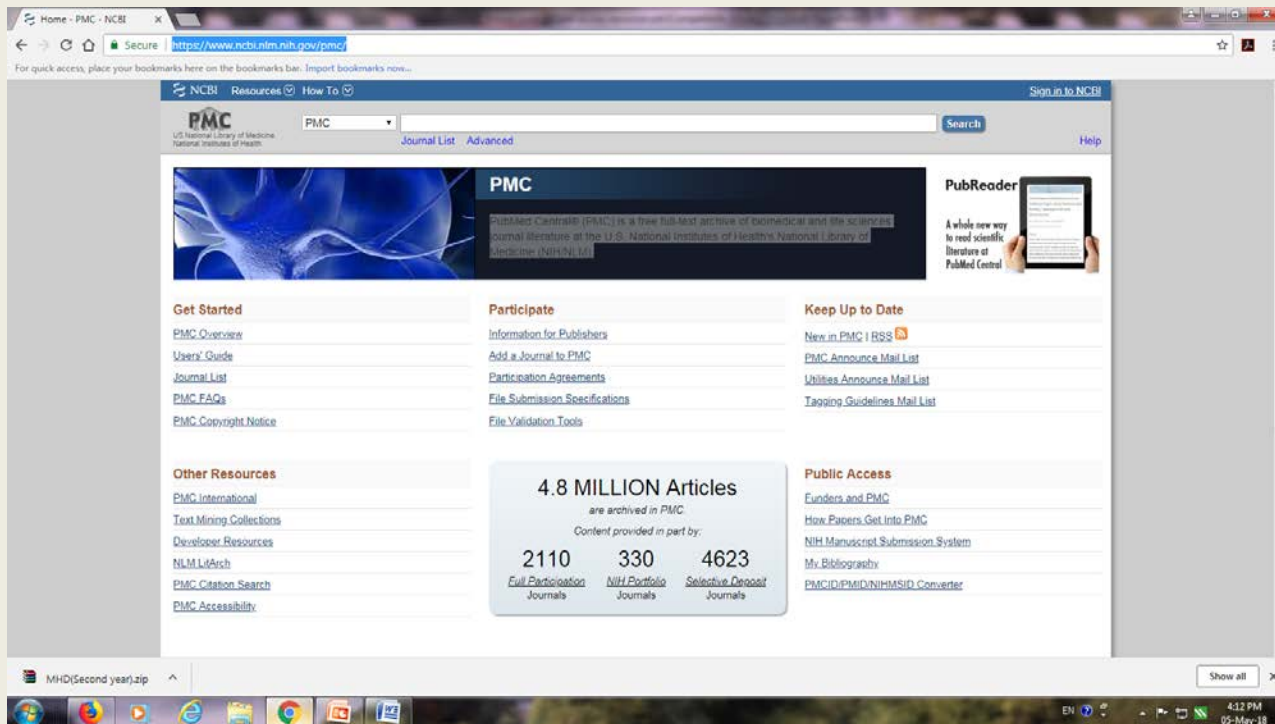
Home - PMC - NCBI

Secure | https://www.ncbi.nlm.nih.gov/pmc/

For quick access, place your bookmarks here on the bookmarks bar. Import bookmarks now...

NCBI Resources How To

Sign in to NCBI

PMC
US National Library of Medicine
National Institutes of Health

PMC

Search

Journal List Advanced

Help

PMC

PubMed Central® (PMC) is a free full-text archive of biomedical and life sciences journal literature at the U.S. National Institutes of Health's National Library of Medicine (NIH/NLM)

PubReader

A whole new way to read scientific literature at PubMed Central

Get Started

PMC Overview

Users' Guide

Journal List

PMC FAQs

PMC Copyright Notice

Participate

Information for Publishers

Add a Journal to PMC

Participation Agreements

File Submission Specifications

File Validation Tools

Keep Up to Date

New in PMC | RSS

PMC Announce Mail List

Utilities Announce Mail List

Tagging Guidelines Mail List

Other Resources

PMC International

Text Mining Collections

Developer Resources

NLM LitArch

PMC Citation Search

PMC Accessibility

4.8 MILLION Articles

are archived in PMC.

Content provided in part by:

2110
Full Participation
Journals

330
NIH Portfolio
Journals

4623
Selective Deposit
Journals

Public Access

Funders and PMC

How Papers Get Into PMC

NIH Manuscript Submission System

My Bibliography

PMCID/PMID/NIHMSID Converter

MHD(Second year).zip

Show all

EN

4:12 PM
05-May-18